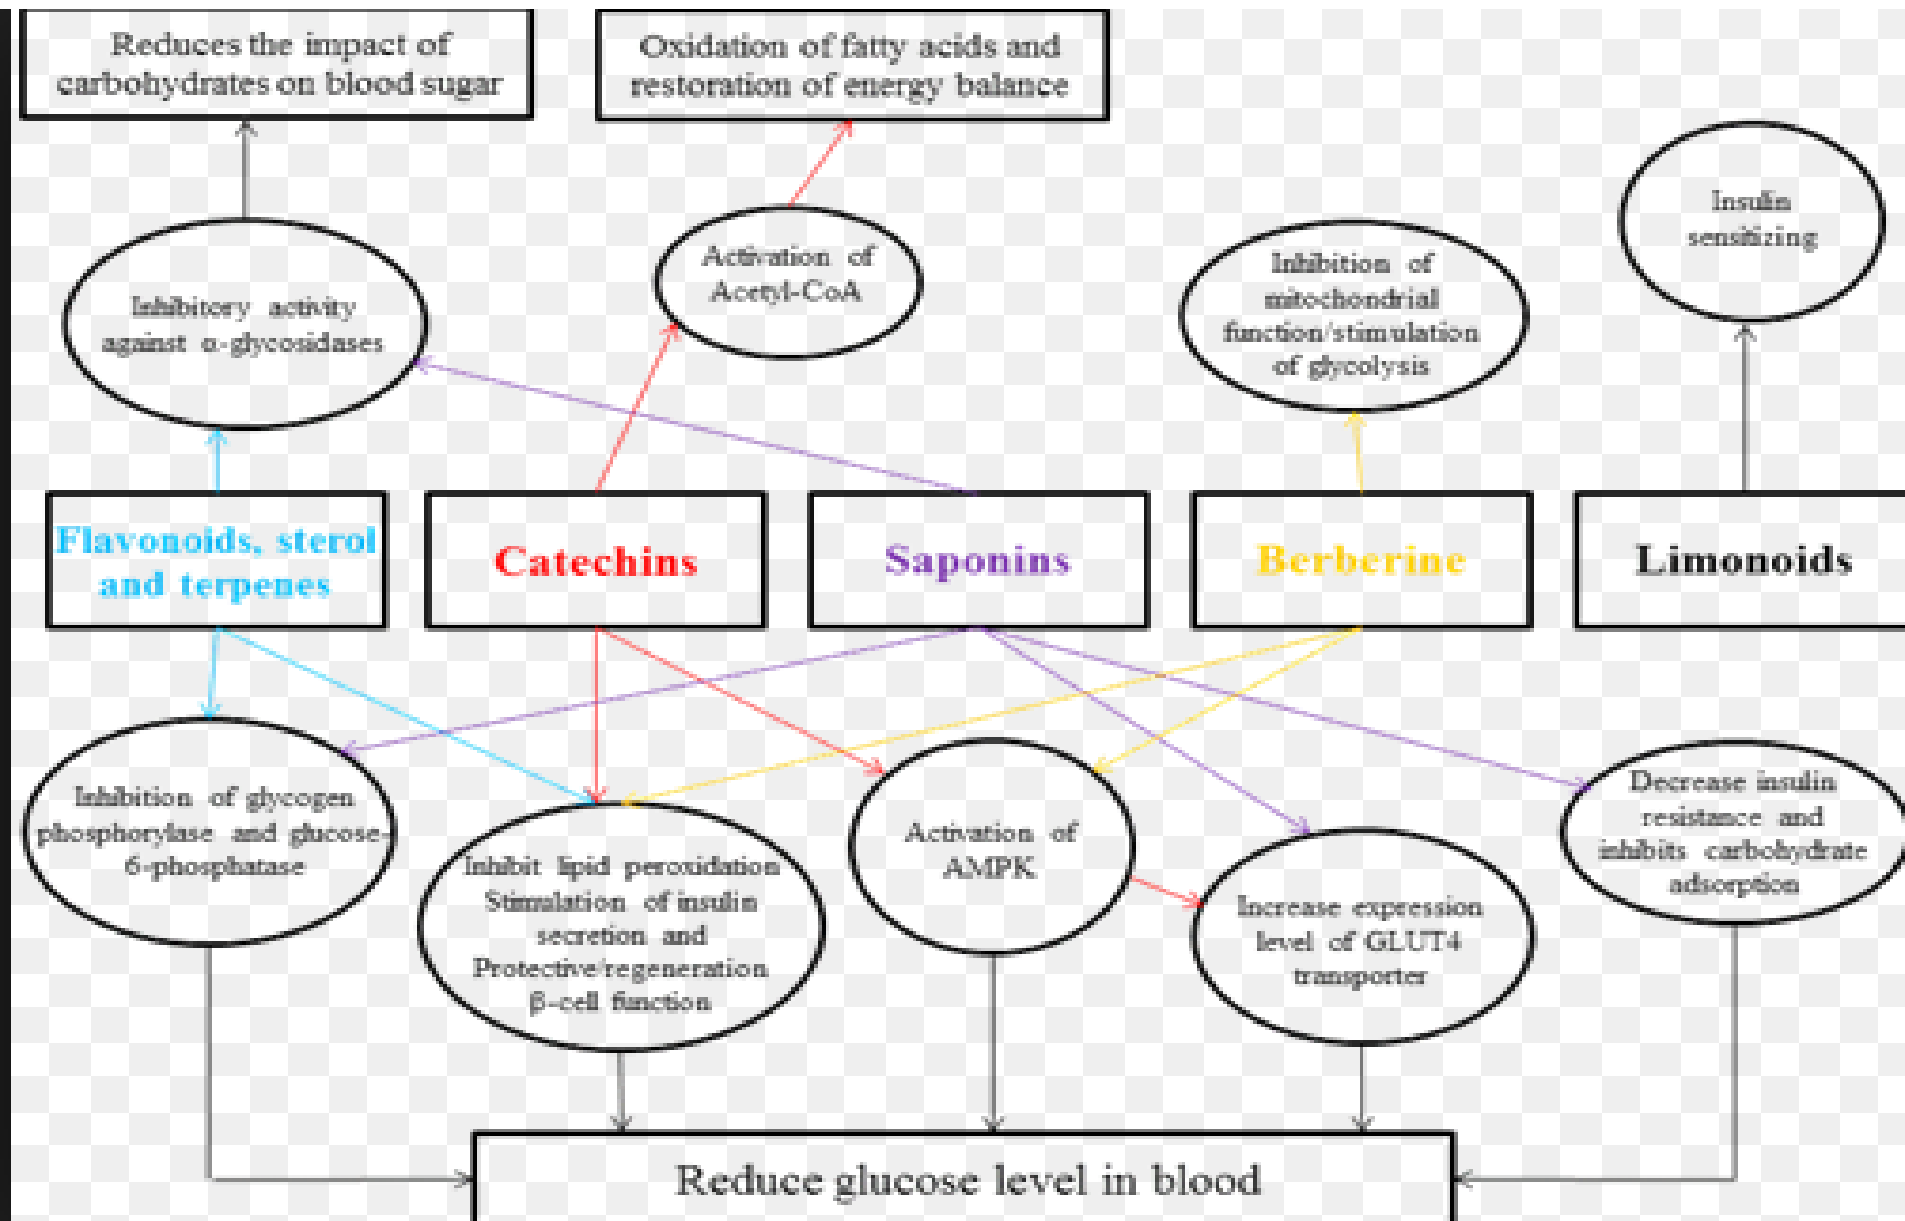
Reduces the impact of carbohydrates on blood sugar

Oxidation of fatty acids and restoration of energy balance

Insulin sensitizing

Activation of Acetyl-CoA

Inhibition of mitochondrial function/stimulation of glycolysis

Inhibitory activity against α-glycosidases

Flavonoids, sterol and terpenes

Catechins

Saponins

Berberine

Limonoids

Inhibition of glycogen phosphorylase and glucose-6-phosphatase

Inhibit lipid peroxidation Stimulation of insulin secretion and Protective/regeneration β-cell function

Activation of AMPK

Increase expression level of GLUT4 transporter

Decrease insulin resistance and inhibits carbohydrate adsorption

Reduce glucose level in blood